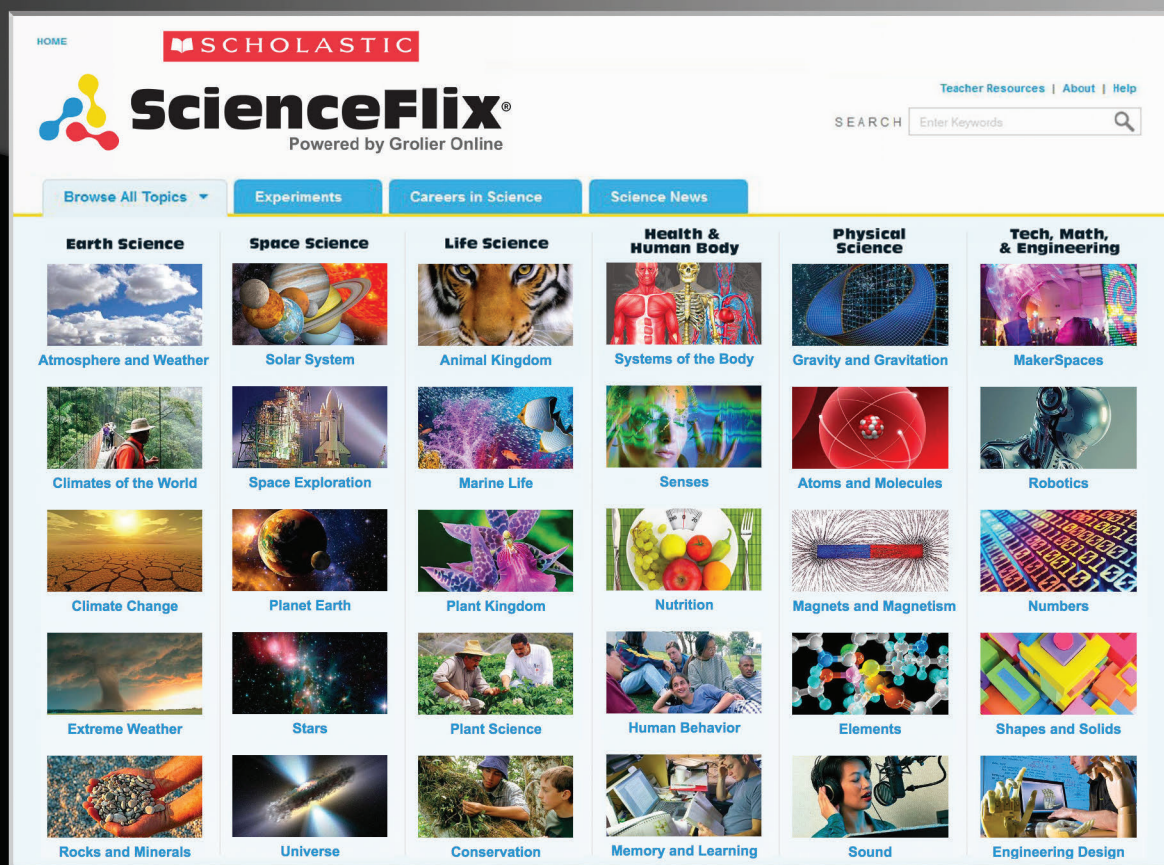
HOME

SCHOLASTIC

ScienceFlix®
Powered by Grolier Online

Teacher Resources | About | Help

SEARCH Enter Keywords

Browse All Topics ▼ | Experiments | Careers in Science | Science News

Earth Science

Atmosphere and Weather

Climates of the World

Climate Change

Extreme Weather

Rocks and Minerals

Space Science

Solar System

Space Exploration

Planet Earth

Stars

Universe

Life Science

Animal Kingdom

Marine Life

Plant Kingdom

Plant Science

Conservation

Health & Human Body

Systems of the Body

Senses

Nutrition

Human Behavior

Memory and Learning

Physical Science

Gravity and Gravitation

Atoms and Molecules

Magnets and Magnetism

Elements

Sound

Tech, Math, & Engineering

MakerSpaces

Robotics

Numbers

Shapes and Solids

Engineering Design